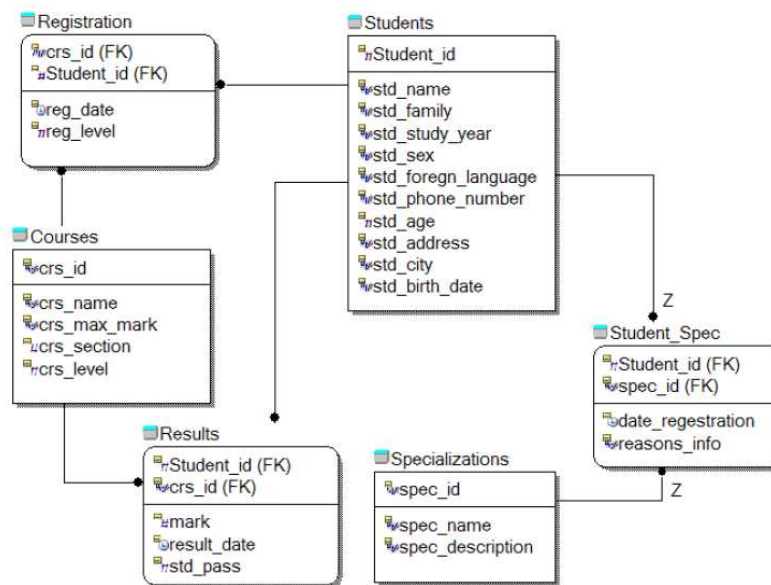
Registration
crs_id (FK)
Student_id (FK)
reg_date
reg_level

Students
Student_id
std_name
std_family
std_study_year
std_sex
std_foregn_language
std_phone_number
std_age
std_address
std_city
std_birth_date

Courses
crs_id
crs_name
crs_max_mark
crs_section
crs_level

Z

Student_Spec
Student_id (FK)
spec_id (FK)
date_regestration
reasons_info

Results
Student_id (FK)
crs_id (FK)
mark
result_date
std_pass

Specializations
spec_id
spec_name
spec_description

Z